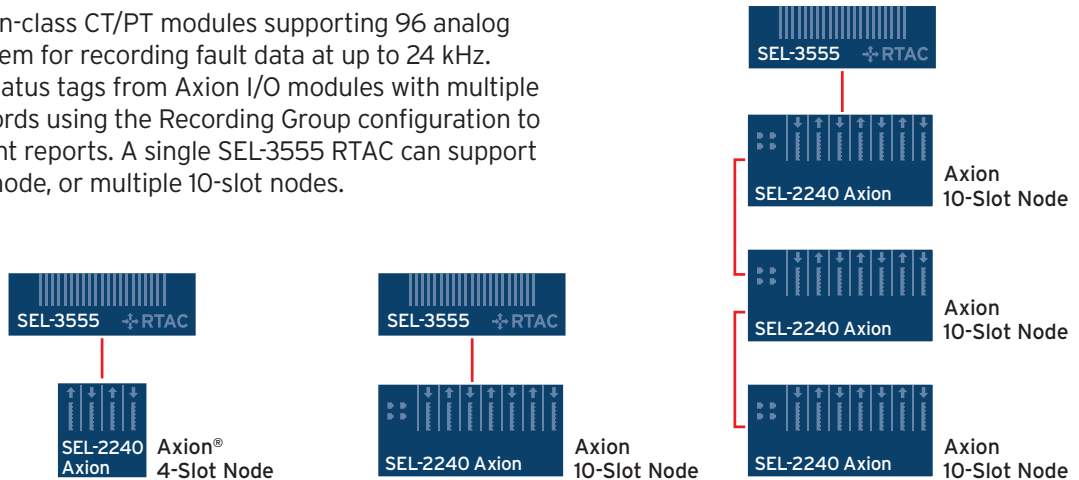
n-class CT/PT modules supporting 96 analog em for recording fault data at up to 24 kHz. atus tags from Axion I/O modules with multiple ords using the Recording Group configuration to nt reports. A single SEL-3555 RTAC can support node, or multiple 10-slot nodes.

SEL-3555 RTAC

SEL-2240 Axion

Axion 10-Slot Node

SEL-2240 Axion

Axion 10-Slot Node

SEL-2240 Axion

Axion 10-Slot Node

SEL-3555 RTAC

SEL-2240 Axion

Axion® 4-Slot Node

SEL-3555 RTAC

SEL-2240 Axion

Axion 10-Slot Node